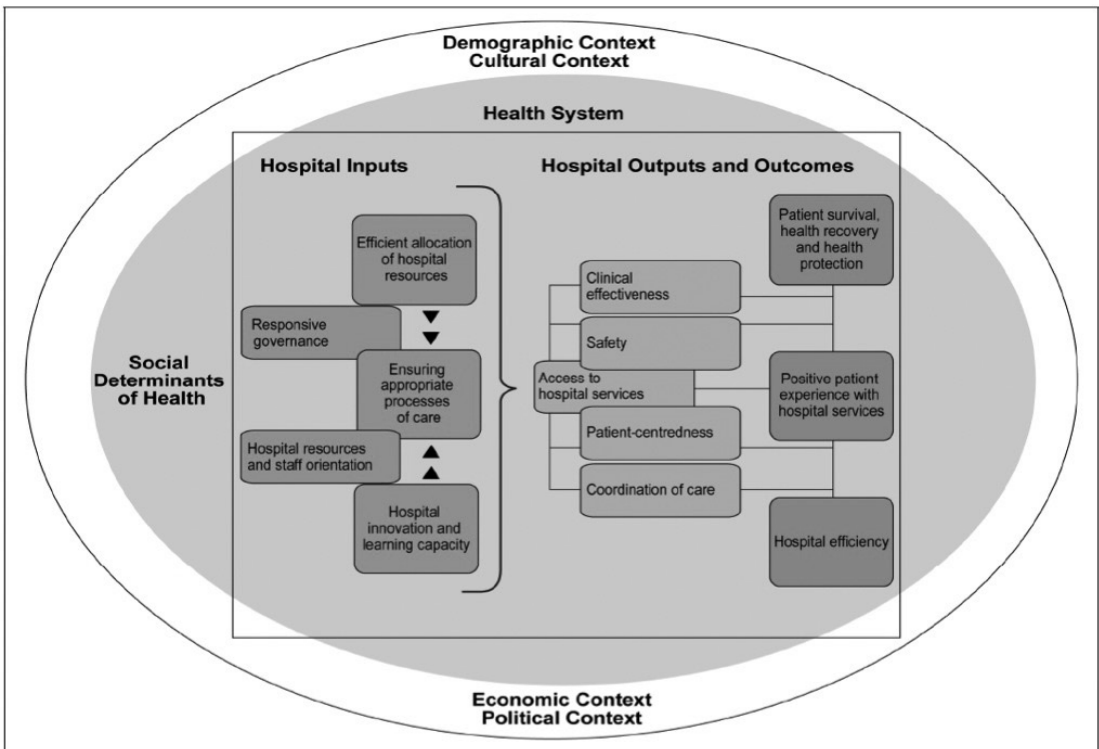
Demographic Context
Cultural Context

Health System

Hospital Inputs

Hospital Outputs and Outcomes

Efficient allocation of hospital resources

Responsive governance

Ensuring appropriate processes of care

Hospital resources and staff orientation

Hospital innovation and learning capacity

Social Determinants of Health

Clinical effectiveness

Safety

Access to hospital services

Patient-centredness

Coordination of care

Patient survival, health recovery and health protection

Positive patient experience with hospital services

Hospital efficiency

Economic Context
Political Context